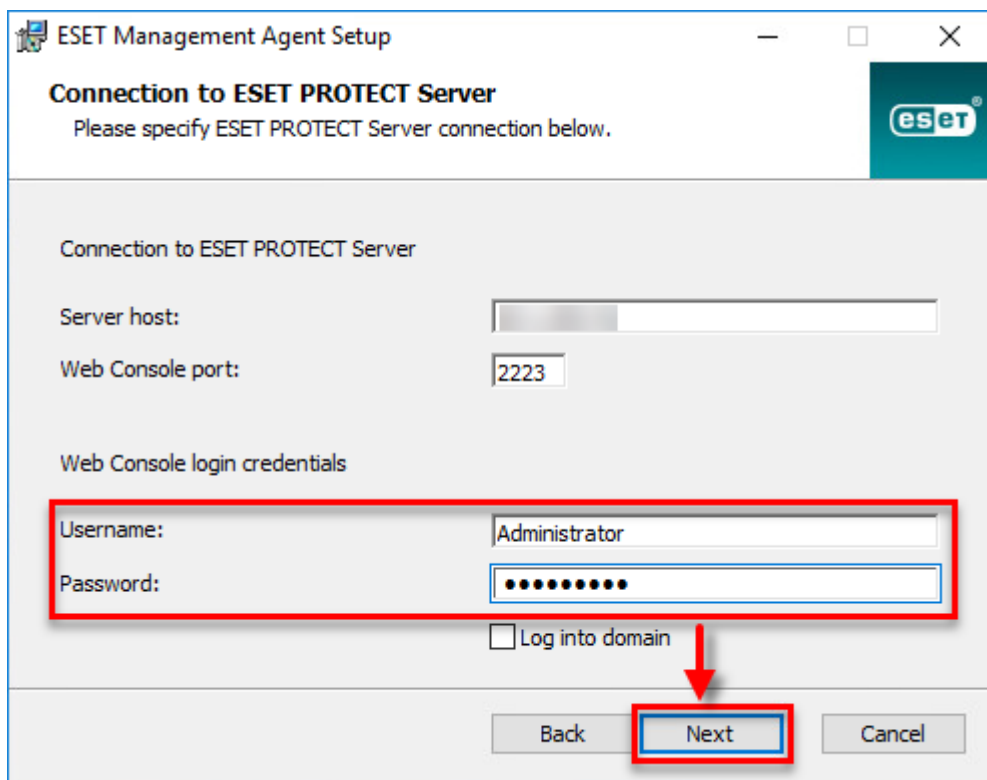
ESET Management Agent Setup

Connection to ESET PROTECT Server
Please specify ESET PROTECT Server connection below.

eset

Connection to ESET PROTECT Server

Server host: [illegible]

Web Console port: 2223

Web Console login credentials

Username: Administrator

Password: ●●●●●●●●●●

Log into domain

Back Next Cancel